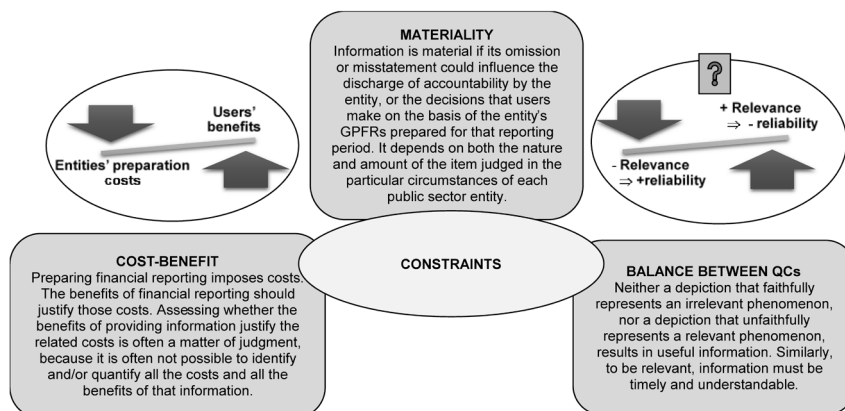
MATERIALITY
Information is material if its omission or misstatement could influence the discharge of accountability by the entity, or the decisions that users make on the basis of the entity's GPFRs prepared for that reporting period. It depends on both the nature and amount of the item judged in the particular circumstances of each public sector entity.

Users' benefits

Entities' preparation costs

?

+ Relevance $\Rightarrow$ - reliability

- Relevance $\Rightarrow$ +reliability

CONSTRAINTS

COST-BENEFIT
Preparing financial reporting imposes costs. The benefits of financial reporting should justify those costs. Assessing whether the benefits of providing information justify the related costs is often a matter of judgment, because it is often not possible to identify and/or quantify all the costs and all the benefits of that information.

BALANCE BETWEEN QCs
Neither a depiction that faithfully represents an irrelevant phenomenon, nor a depiction that unfaithfully represents a relevant phenomenon, results in useful information. Similarly, to be relevant, information must be timely and understandable.